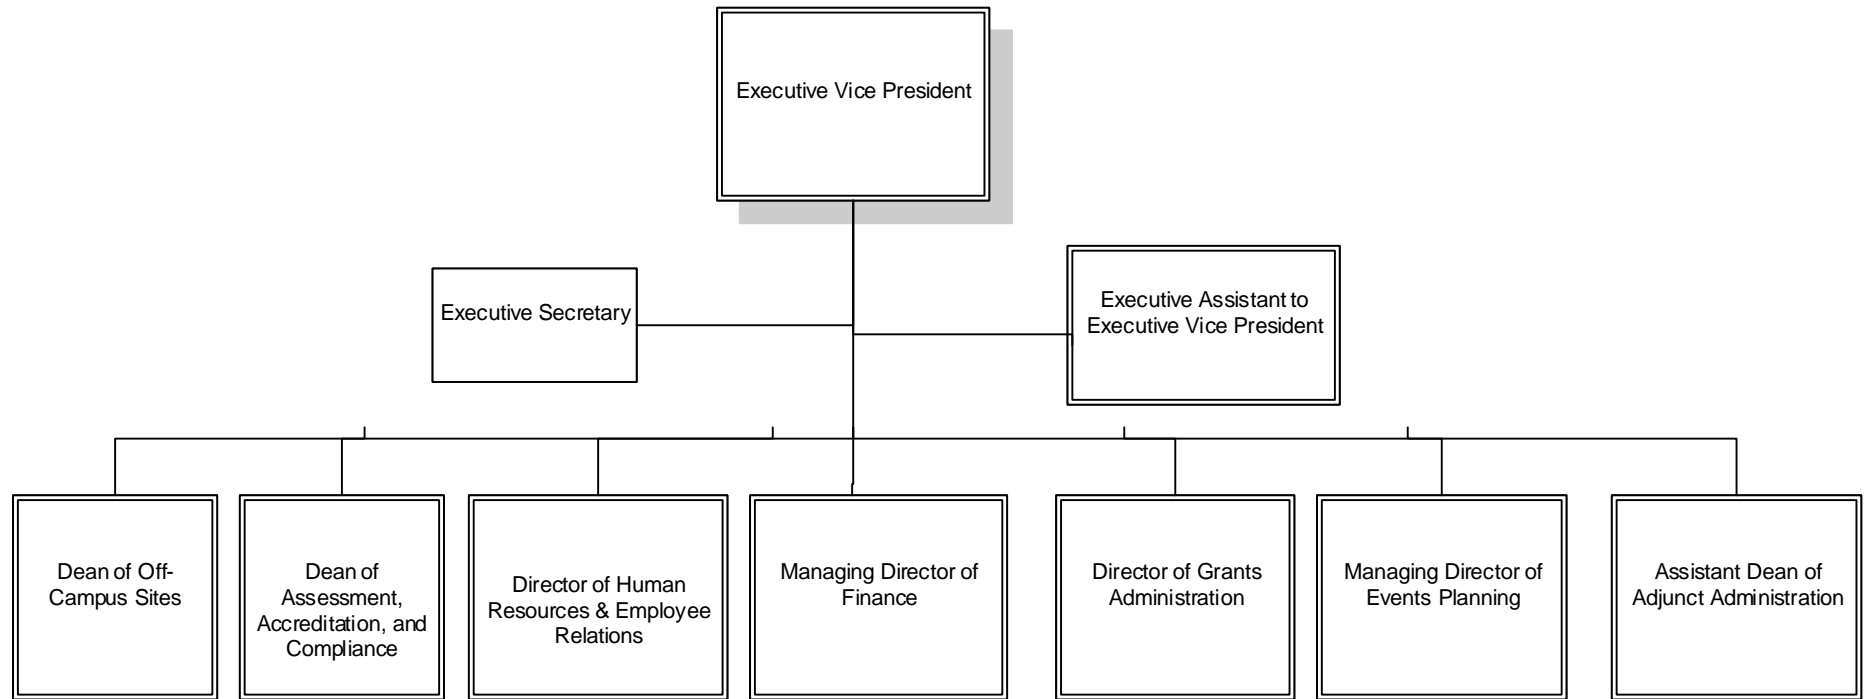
Executive Vice President

Executive Secretary

Executive Assistant to Executive Vice President

Dean of Off-Campus Sites

Dean of Assessment, Accreditation, and Compliance

Director of Human Resources & Employee Relations

Managing Director of Finance

Director of Grants Administration

Managing Director of Events Planning

Assistant Dean of Adjunct Administration